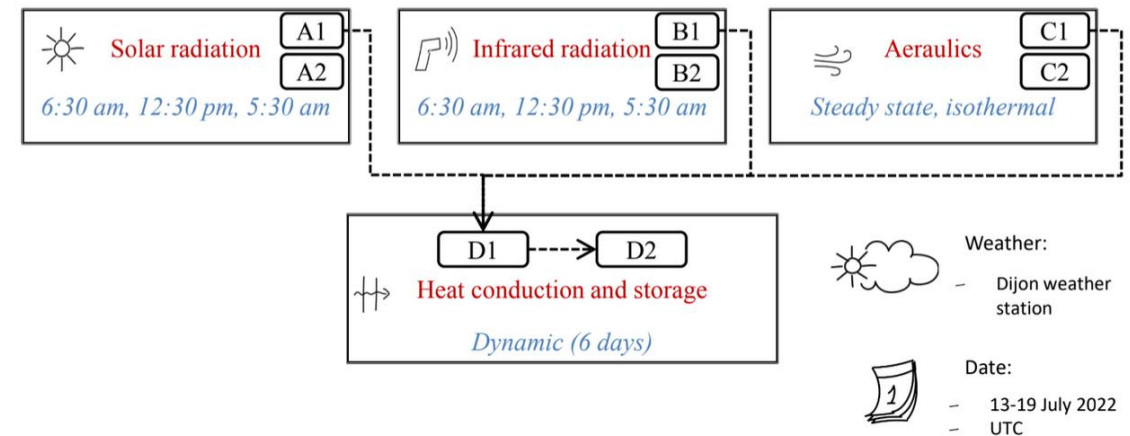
Solar radiation
A1
A2
6:30 am, 12:30 pm, 5:30 am

Infrared radiation
B1
B2
6:30 am, 12:30 pm, 5:30 am

Aeraulics
C1
C2
Steady state, isothermal

D1
D2
Heat conduction and storage
Dynamic (6 days)

Weather:
– Dijon weather station

1
Date:
– 13-19 July 2022
– UTC